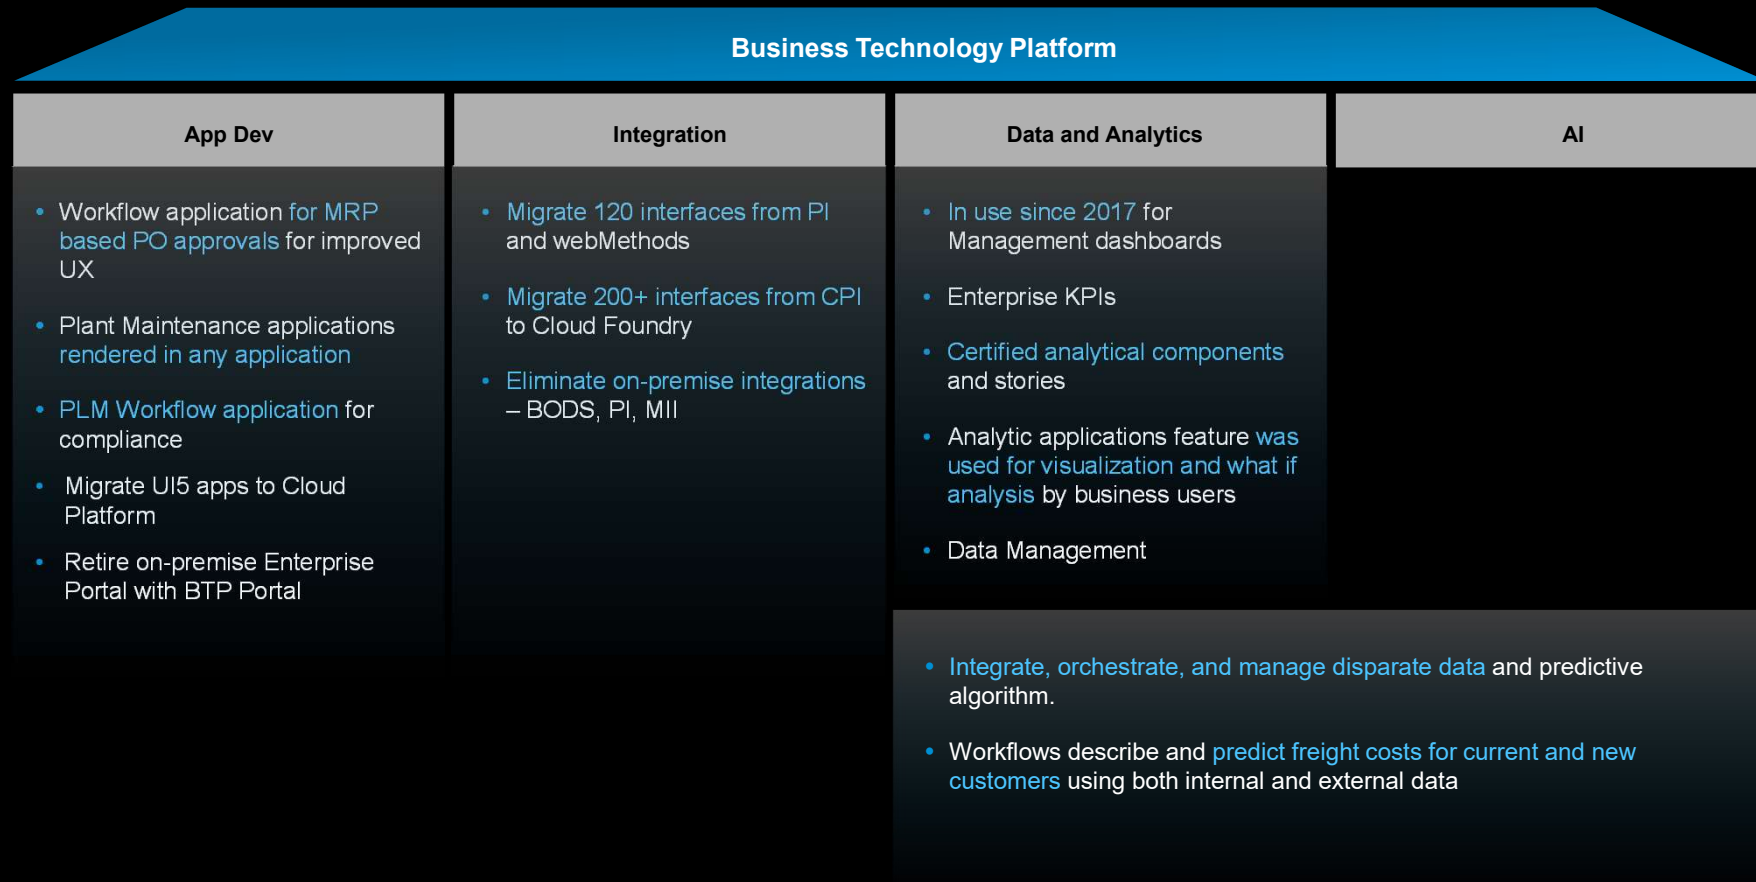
Business Technology Platform

App Dev

- Workflow application for MRP based PO approvals for improved UX
- Plant Maintenance applications rendered in any application
- PLM Workflow application for compliance
- Migrate UI5 apps to Cloud Platform
- Retire on-premise Enterprise Portal with BTP Portal

Integration

- Migrate 120 interfaces from PI and webMethods
- Migrate 200+ interfaces from CPI to Cloud Foundry
- Eliminate on-premise integrations – BODS, PI, MII

Data and Analytics

- In use since 2017 for Management dashboards
- Enterprise KPIs
- Certified analytical components and stories
- Analytic applications feature was used for visualization and what if analysis by business users
- Data Management

AI

- Integrate, orchestrate, and manage disparate data and predictive algorithm.
- Workflows describe and predict freight costs for current and new customers using both internal and external data